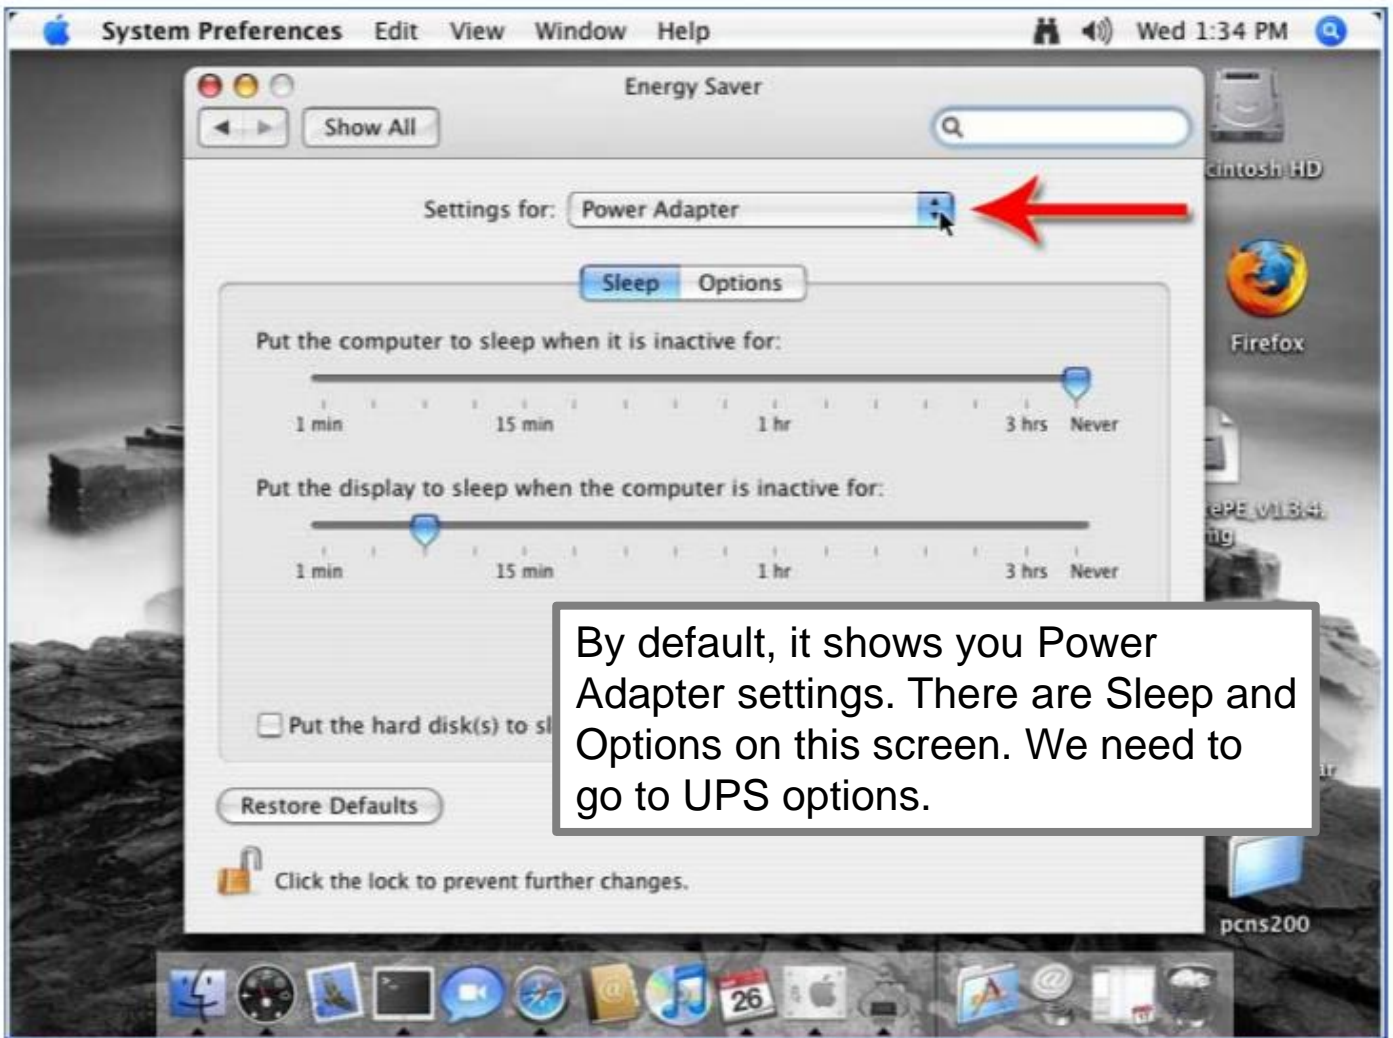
System Preferences Edit View Window Help

Wed 1:34 PM

Energy Saver

Show All

cintosh HD

Settings for: Power Adapter

Sleep Options

Firefox

Put the computer to sleep when it is inactive for:

1 min 15 min 1 hr 3 hrs Never

Put the display to sleep when the computer is inactive for:

ePE v1.3.4.
ng

1 min 15 min 1 hr 3 hrs Never

Put the hard disk(s) to sl

By default, it shows you Power Adapter settings. There are Sleep and Options on this screen. We need to go to UPS options.

Restore Defaults

Click the lock to prevent further changes.

pcns200

26